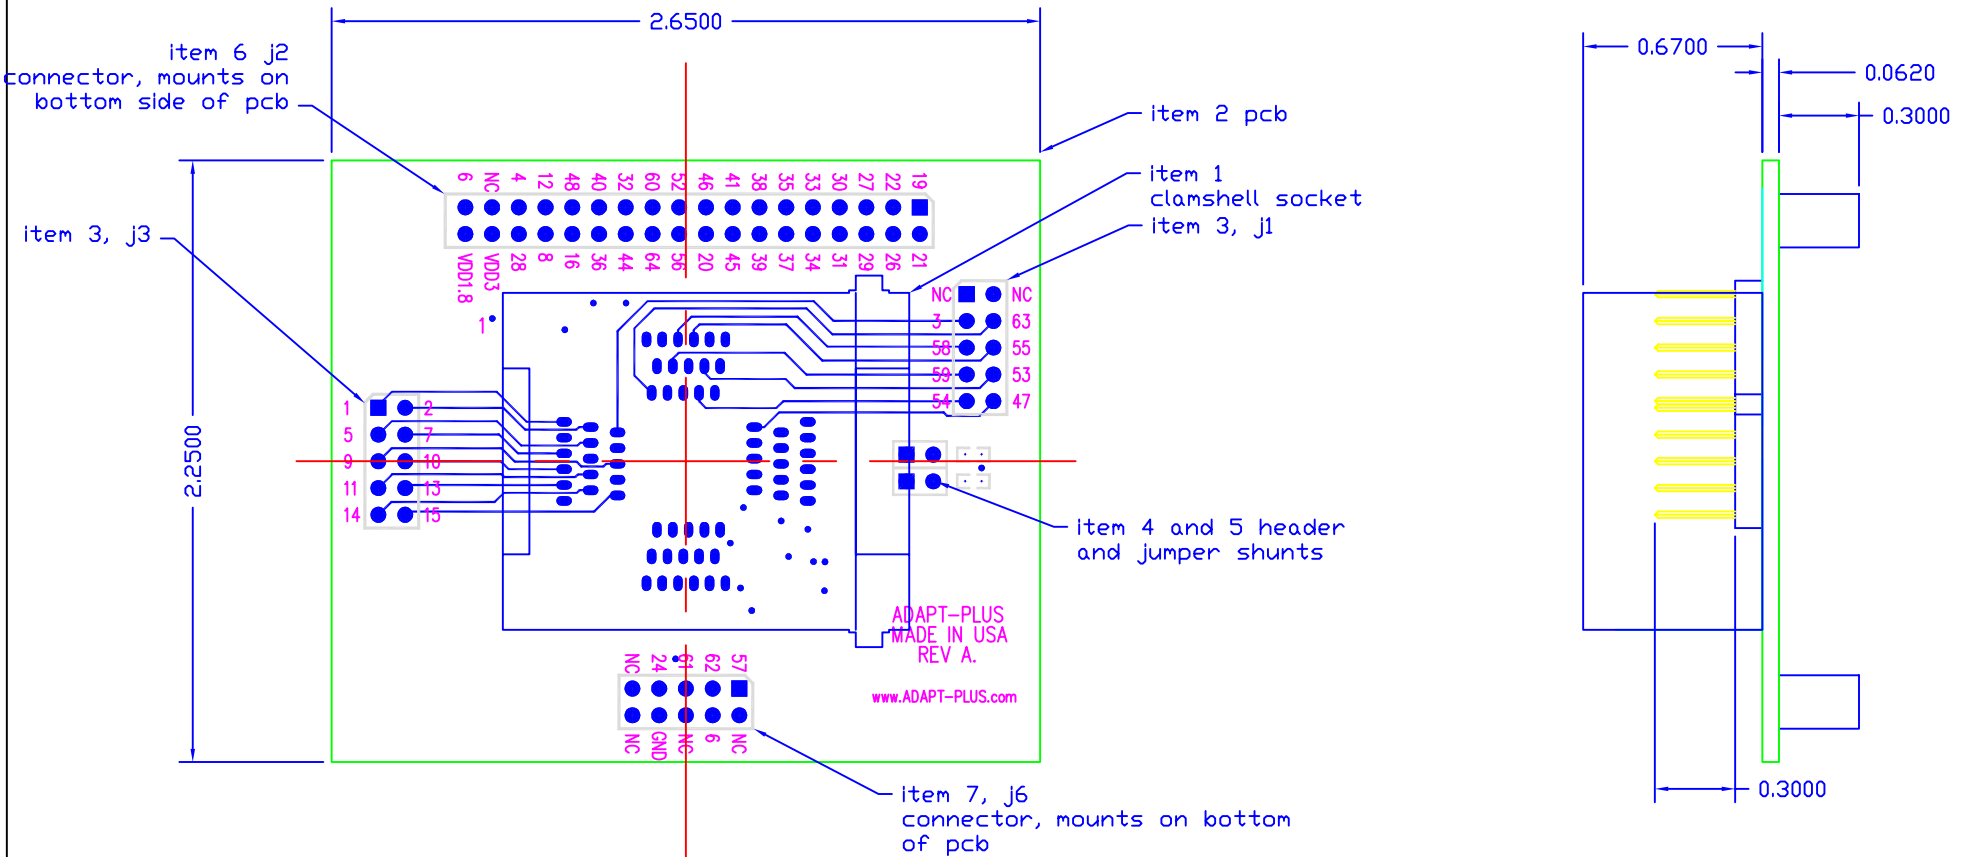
2.6500

item 6 j2 connector, mounts on bottom side of pcb

item 2 pcb

item 1 clamshell socket

item 3, j1

item 3, j3

6 NC 4 12 48 40 32 60 52 46 41 38 35 33 30 27 22 19

VDD1.8 VDD3 28 8 16 36 44 64 56 20 45 39 37 34 31 29 26 21

NC NC
3 63
58 55
59 53
54 47

1

1 2
5 7
9 10
11 13
14 15

2.2500

item 4 and 5 header and jumper shunts

ADAPT-PLUS
MADE IN USA
REV A.

www.ADAPT-PLUS.com

NC 24 61 62 57

NC GND NC 6 NC

item 7, j6 connector, mounts on bottom of pcb

0.6700

0.0620

0.3000

0.3000